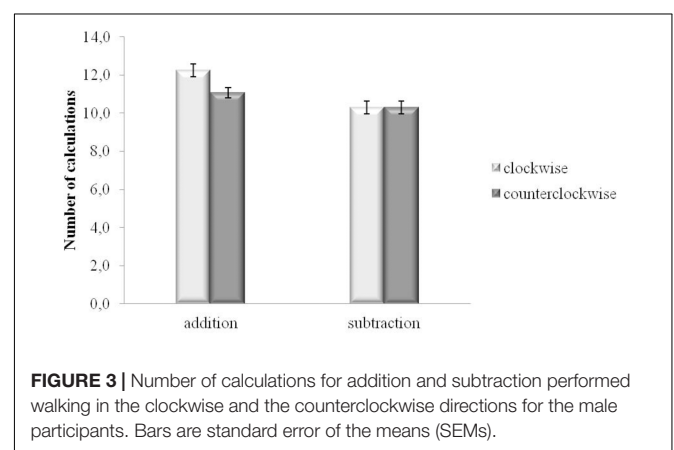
14,0
12,0
10,0
8,0
6,0
4,0
2,0
0,0

Number of calculations

addition
subtraction

clockwise
counterclockwise

**FIGURE 3 |** Number of calculations for addition and subtraction performed walking in the clockwise and the counterclockwise directions for the male participants. Bars are standard error of the means (SEMs).